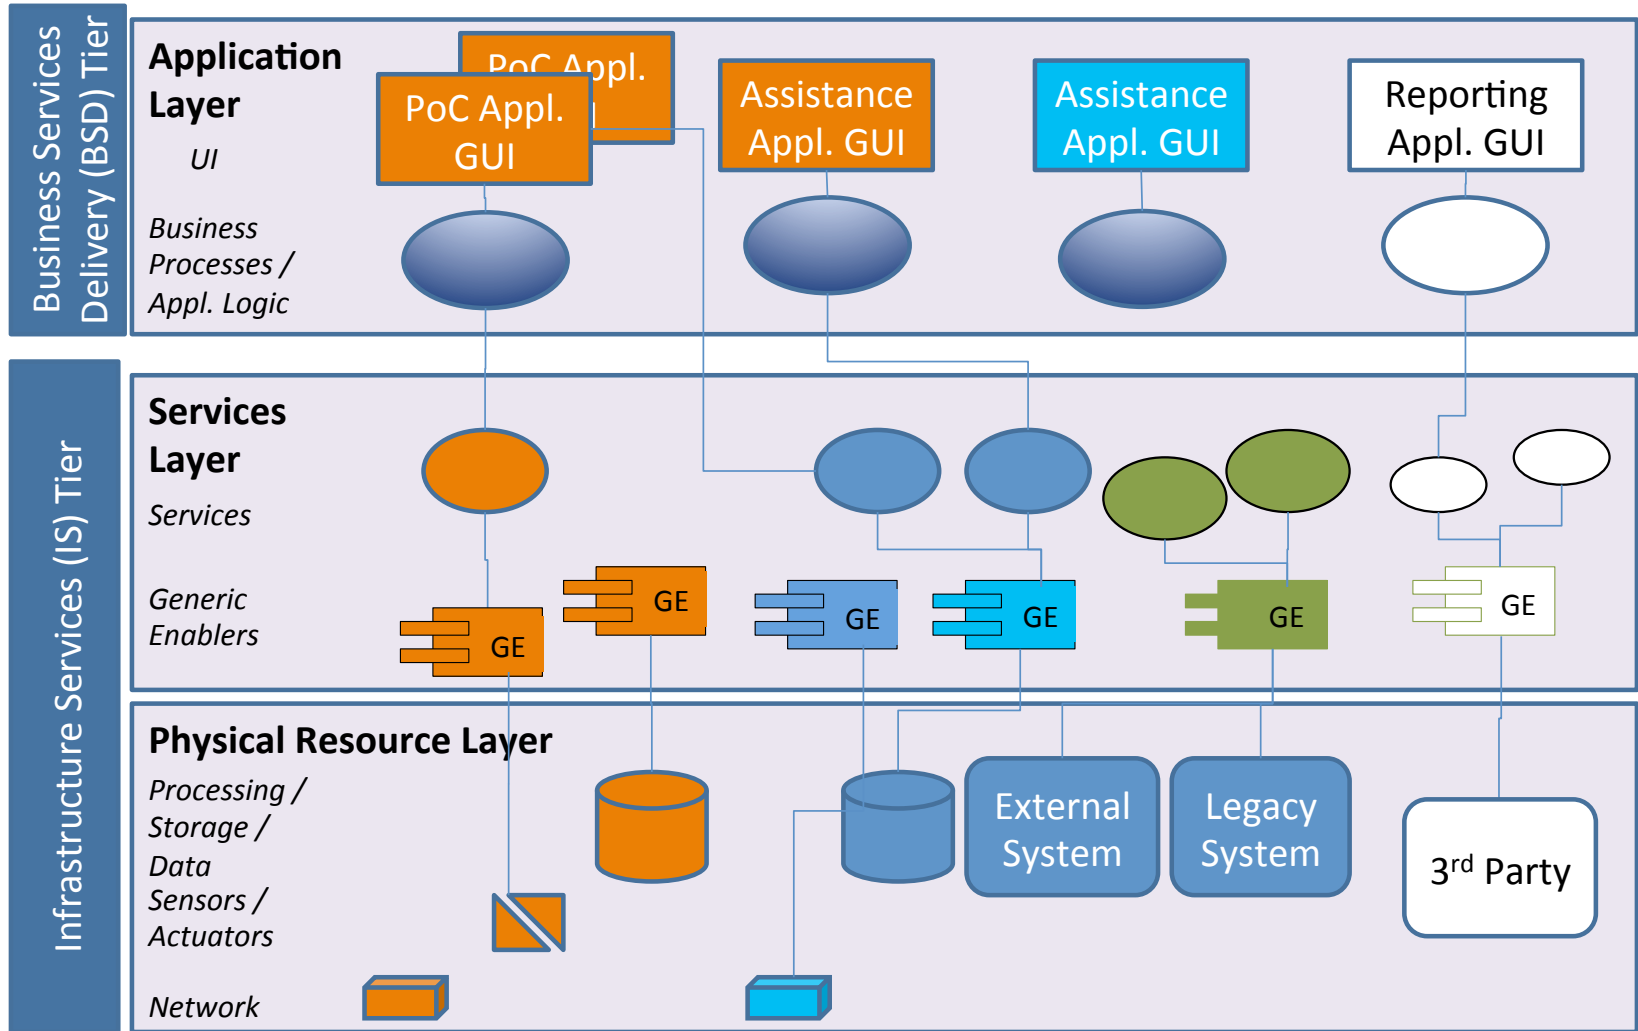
Business Services Delivery (BSD) Tier

Application Layer

UI

Business Processes / Appl. Logic

PoC Appl.

PoC Appl. GUI

Assistance Appl. GUI

Assistance Appl. GUI

Reporting Appl. GUI

Infrastructure Services (IS) Tier

Services Layer

Services

Generic Enablers

GE

GE

GE

GE

GE

GE

Physical Resource Layer

Processing / Storage / Data

Sensors / Actuators

Network

External System

Legacy System

3$^{rd}$ Party